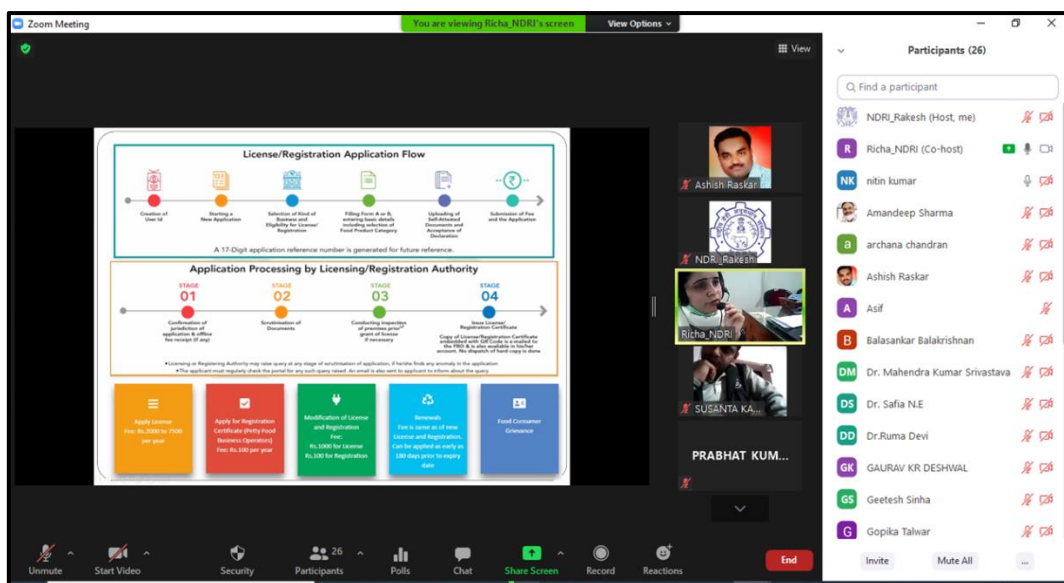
Zoom Meeting

You are viewing Richa_NDRI's screen

View Options

View

License/Registration Application Flow

Creation of User Id

Starting a New Application

Selection of Kind of Business and Eligibility for License/ Registration

Filling Form A or B, entering basic details including selection of Food Product Category

Uploading of Self-Attested Documents and Acceptance of Declaration

Submission of Fee and the Application

A 17-Digit application reference number is generated for future reference.

Application Processing by Licensing/Registration Authority

STAGE 01

Confirmation of jurisdiction of application & offline fee receipt (if any)

STAGE 02

Scrutinisation of Documents

STAGE 03

Conducting inspection of premises prior grant of license if necessary

STAGE 04

Issue License/ Registration Certificate

Copy of License/Registration Certificate embedded with QR Code is e-mailed to the FBO & is also available in his/her account. No dispatch of hard copy is done

• Licensing or Registering Authority may raise query at any stage of scrutinisation of application, if he/she finds any anomaly in the application
• The applicant must regularly check the portal for any such query raised. An email is also sent to applicant to inform about the query

Apply License Fee: Rs.2000 to 7500 per year

Apply for Registration Certificate (Petty Food Business Operators) Fee: Rs.100 per year

Modification of License and Registration Fee: Rs.1000 for License Rs.100 for Registration

Renewals Fee is same as of new License and Registration. Can be applied as early as 180 days prior to expiry date

Food Consumer Grievance

Ashish Raskar

NDRI_Rakesh

Richa_NDRI

SUSANTA KA...

PRABHAT KUM...

Participants (26)

Find a participant

NDRI_Rakesh (Host, me)

Richa_NDRI (Co-host)

nitin kumar

Amandeep Sharma

archana chandran

Ashish Raskar

Asif

Balasankar Balakrishnan

Dr. Mahendra Kumar Srivastava

Dr. Safia N.E

Dr.Ruma Devi

GAURAV KR DESHWAL

Geetesh Sinha

Gopika Talwar

Invite

Mute All

...

Unmute

Start Video

Security

Participants 26

Polls

Chat

Share Screen

Record

Reactions

End